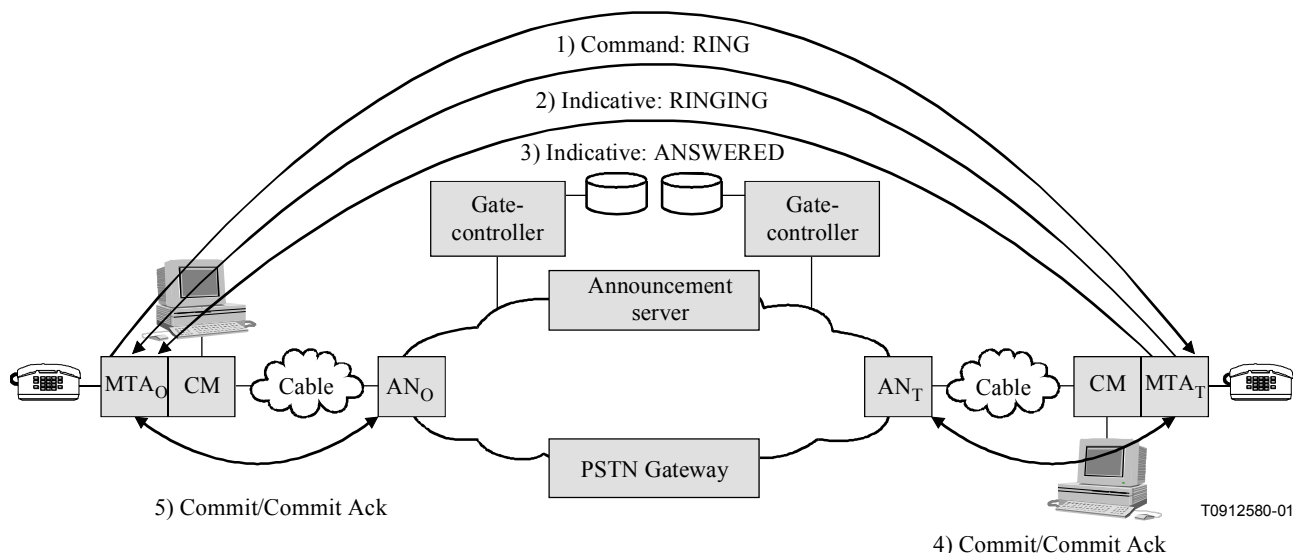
1) Command: RING

2) Indicative: RINGING

3) Indicative: ANSWERED

Gate-controller

Gate-controller

Announcement server

$MTA_O$

CM

Cable

$AN_O$

$AN_T$

Cable

CM

$MTA_T$

PSTN Gateway

5) Commit/Commit Ack

T0912580-01

4) Commit/Commit Ack